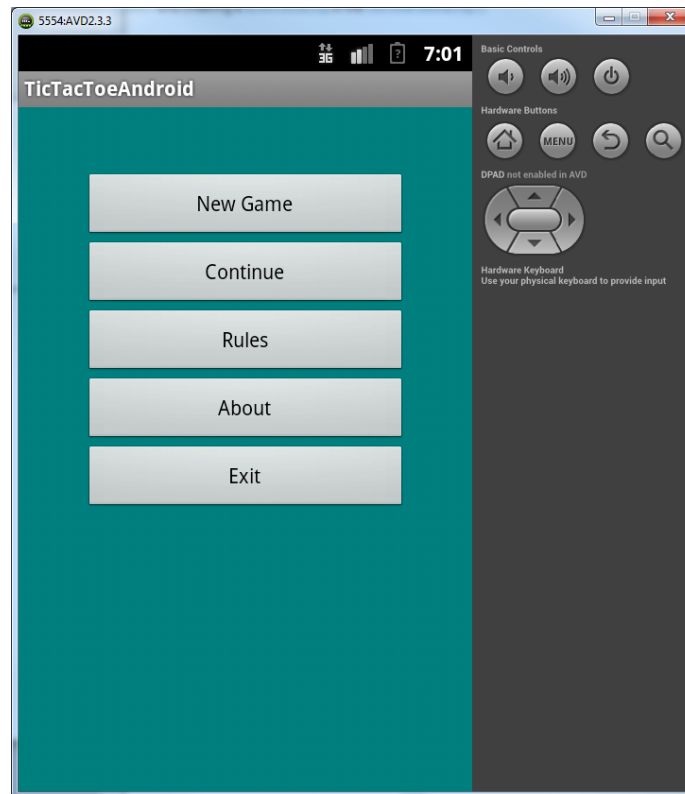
5554:AVD2.3.3

3G 7:01

TicTacToeAndroid

New Game

Continue

Rules

About

Exit

Basic Controls

Hardware Buttons

MENU

DPAD not enabled in AVD

Hardware Keyboard
Use your physical keyboard to provide input